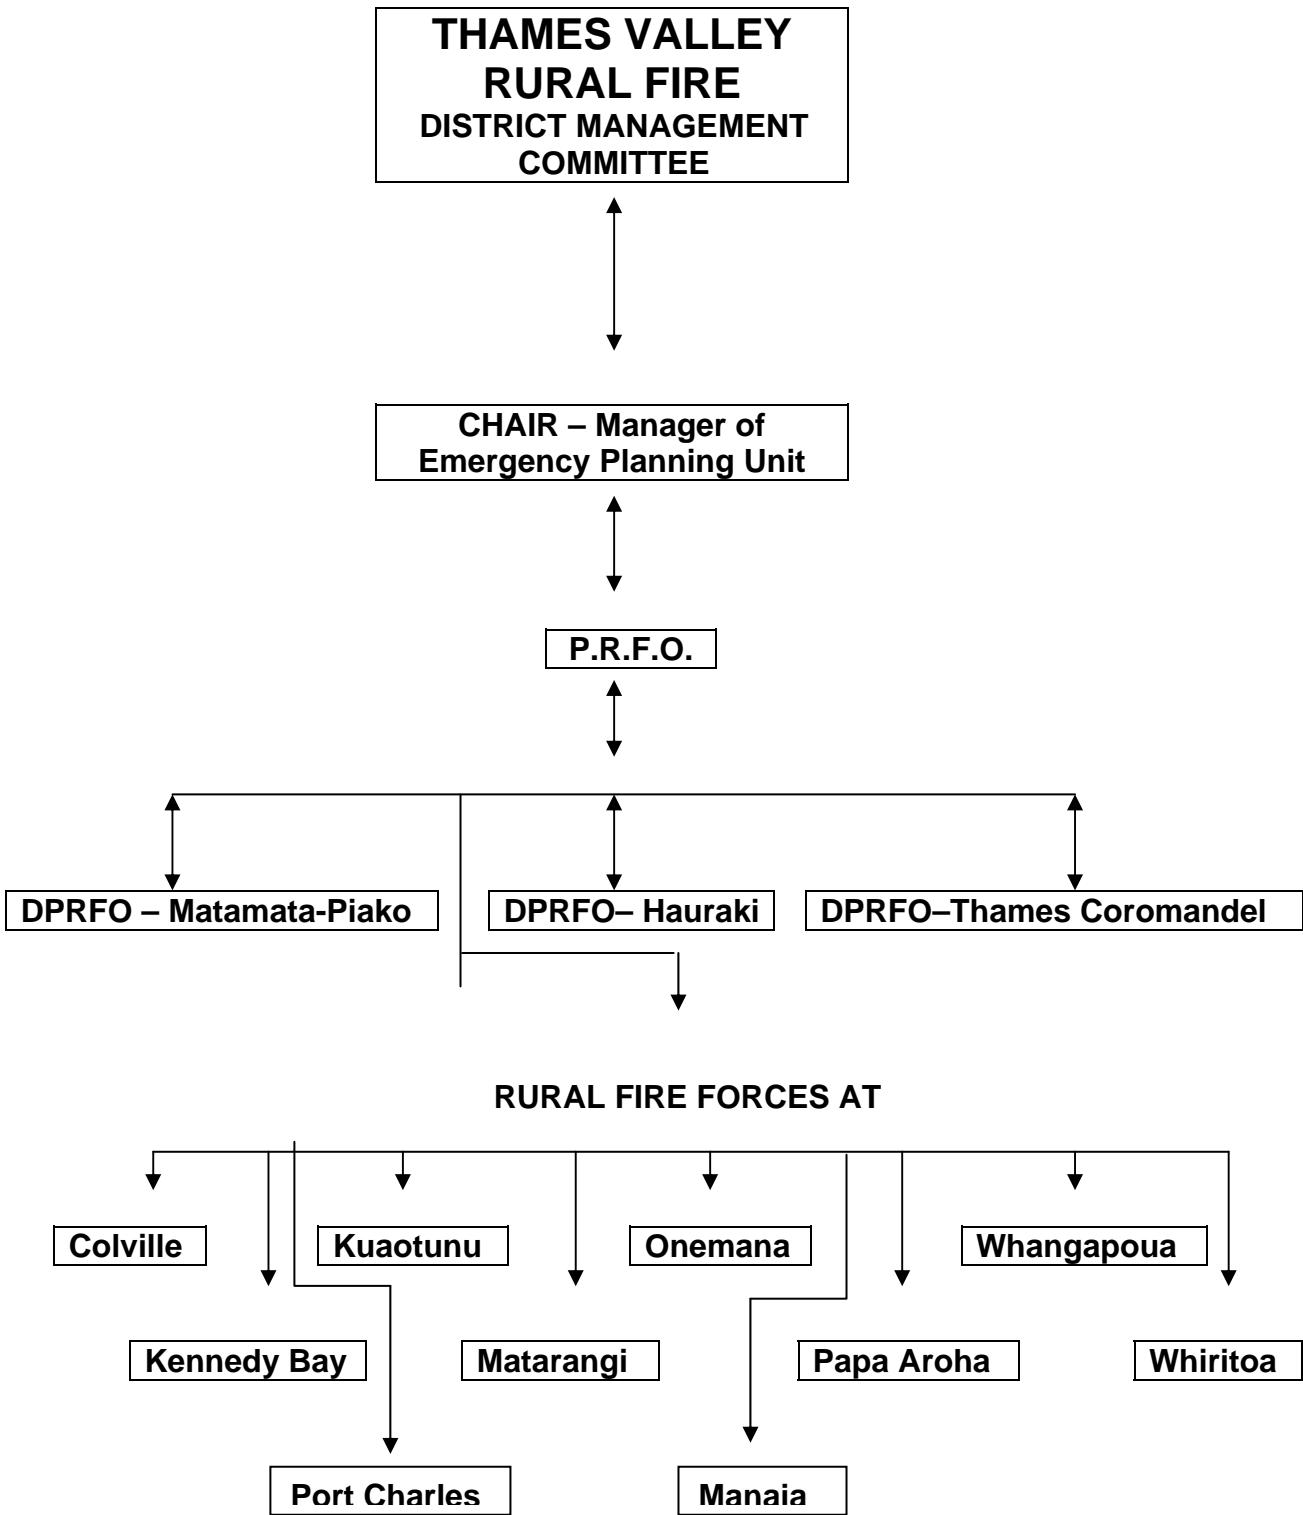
THAMES VALLEY RURAL FIRE
DISTRICT MANAGEMENT COMMITTEE

CHAIR – Manager of Emergency Planning Unit

P.R.F.O.

DPRFO – Matamata-Piako

DPRFO– Hauraki

DPRFO–Thames Coromandel

RURAL FIRE FORCES AT

Colville

Kuaotunu

Onemana

Whangapoua

Kennedy Bay

Matarangi

Papa Aroha

Whiritoa

Port Charles

Manaia